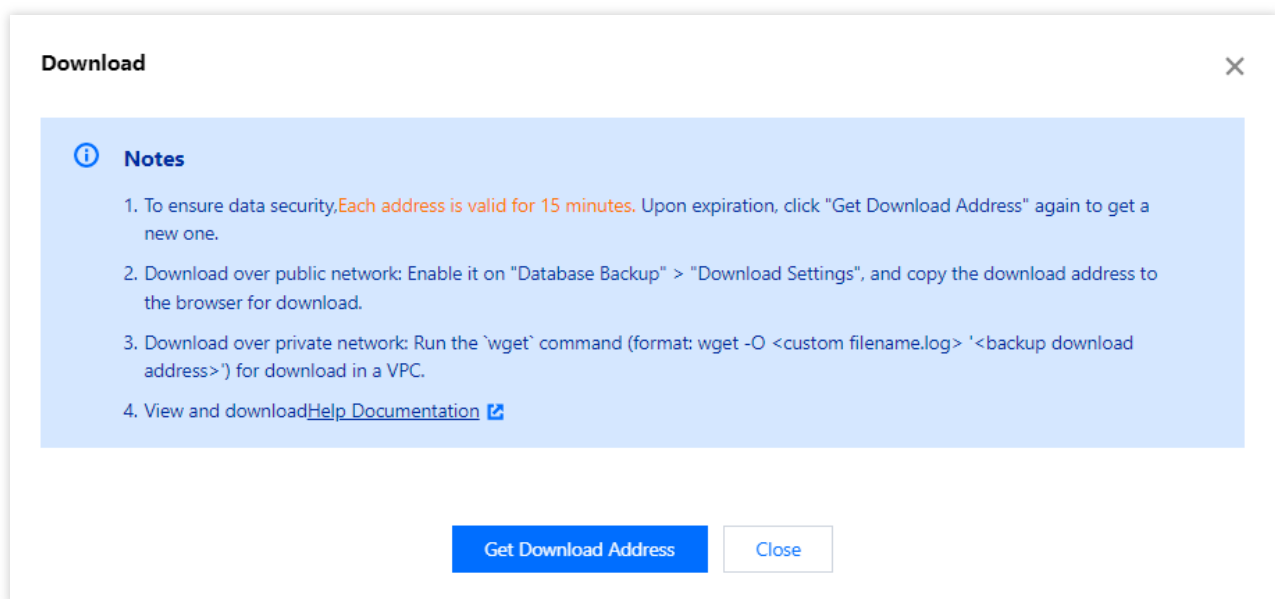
Download

×

Notes

1. To ensure data security,Each address is valid for 15 minutes. Upon expiration, click "Get Download Address" again to get a new one.

2. Download over public network: Enable it on "Database Backup" > "Download Settings", and copy the download address to the browser for download.

3. Download over private network: Run the `wget` command (format: wget -O <custom filename.log> '<backup download address>') for download in a VPC.

4. View and downloadHelp Documentation

Get Download Address

Close